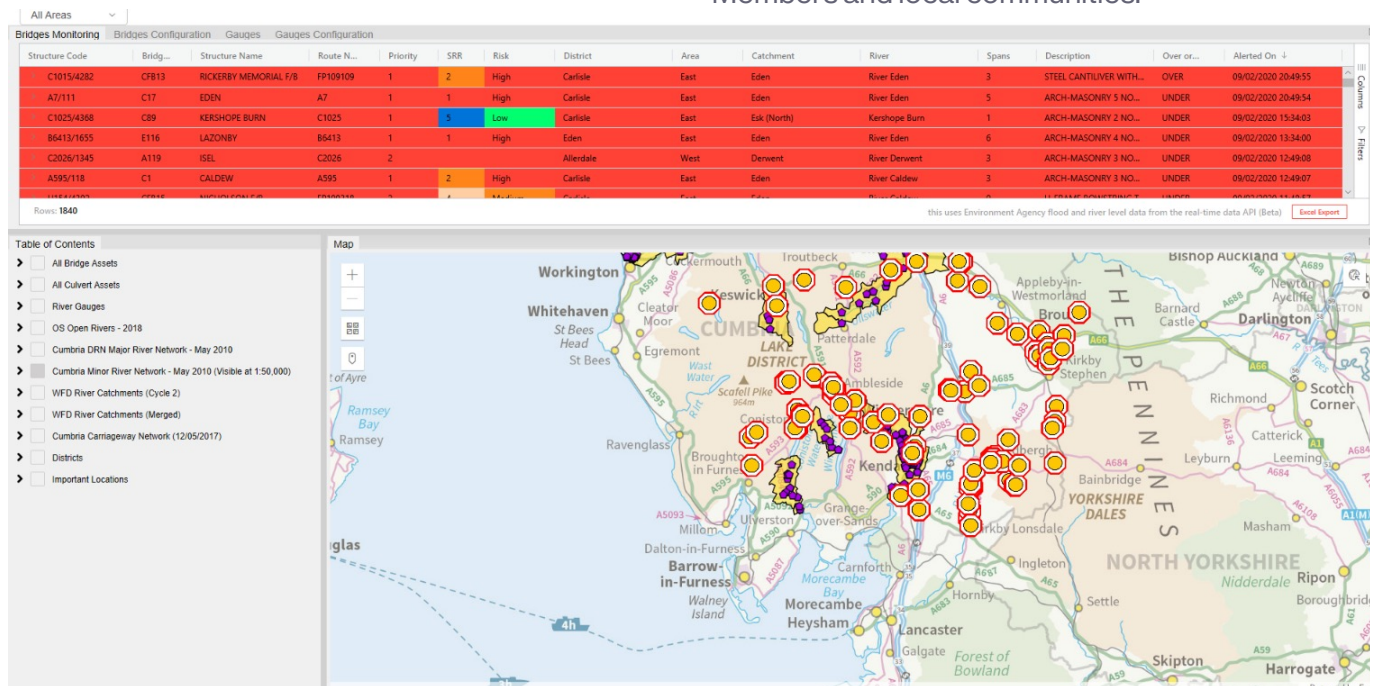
All Areas

Members and local communities.

Bridges Monitoring | Bridges Configuration | Gauges | Gauges Configuration

| Structure Code | Bridg... | Structure Name | Route N... | Priority | SRR | Risk | District | Area | Catchment | River | Spans | Description | Over or... | Alerted On ↓ |
|---|---|---|---|---|---|---|---|---|---|---|---|---|---|---|
| C1015/4282 | CFB13 | RICKERBY MEMORIAL F/B | FP109109 | 1 | 2 | High | Carlisle | East | Eden | River Eden | 3 | STEEL CANTILIVER WITH... | OVER | 09/02/2020 20:49:55 |
| A7/111 | C17 | EDEN | A7 | 1 | 1 | High | Carlisle | East | Eden | River Eden | 5 | ARCH-MASONRY 5 NO... | UNDER | 09/02/2020 20:49:54 |
| C1025/4368 | C89 | KERSHOPE BURN | C1025 | 1 | 5 | Low | Carlisle | East | Esk (North) | Kershope Burn | 1 | ARCH-MASONRY 2 NO... | UNDER | 09/02/2020 15:34:03 |
| B6413/1655 | E116 | LAZONBY | B6413 | 1 | 1 | High | Eden | East | Eden | River Eden | 6 | ARCH-MASONRY 4 NO... | UNDER | 09/02/2020 13:34:00 |
| C2026/1345 | A119 | ISEL | C2026 | 2 | | | Allerdale | West | Derwent | River Derwent | 3 | ARCH-MASONRY 3 NO... | UNDER | 09/02/2020 12:49:08 |
| A595/118 | C1 | CALDEW | A595 | 1 | 2 | High | Carlisle | East | Eden | River Caldew | 3 | ARCH-MASONRY 3 NO... | UNDER | 09/02/2020 12:49:07 |
| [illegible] | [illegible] | NICHOLSON F/B | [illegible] | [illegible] | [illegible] | Medium | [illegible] | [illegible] | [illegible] | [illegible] | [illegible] | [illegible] | UNDER | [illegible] |

Columns
Filters

Rows: 1840

this uses Environment Agency flood and river level data from the real-time data API (Beta)
Excel Export

Table of Contents
All Bridge Assets
All Culvert Assets
River Gauges
OS Open Rivers - 2018
Cumbria DRN Major River Network - May 2010
Cumbria Minor River Network - May 2010 (Visible at 1:50,000)
WFD River Catchments (Cycle 2)
WFD River Catchments (Merged)
Cumbria Carriageway Network (12/05/2017)
Districts
Important Locations

Map
Workington
Whitehaven
St Bees Head
St Bees
Cleator Moor
Egremont
Keswick
Cockermouth
Troutbeck
CUMBRIA
LAKE DISTRICT
Patterdale
Ambleside
Wast Water
Scafell Pike 964m
Coniston
Ravenglass
Broughton in Furness
Ulverston
Grange-over-Sands
Kendal
Millom
Dalton-in-Furness
Barrow-in-Furness
Walney Island
Morecambe Bay
Morecambe
Heysham
Carnforth
Lancaster
Galgate
Forest of Bowland
Hornby
Ingleton
Kirkby Lonsdale
Sedbergh
Settle
Appleby-in-Westmorland
Brough
Kirkby Stephen
THE PENNINES
YORKSHIRE DALES
NORTH YORKSHIRE
Bishop Auckland
Newton Aycliffe
Barnard Castle
Darlington
Richmond
Scotch Corner
Catterick
Leyburn
Leeming
Bainbridge
Masham
Nidderdale
Ripon
Boroughbridge
Skipton
Harrogate
Ramsey Bay
Ramsey
Point of Ayre
Douglas
4h
A66
A595
A5086
A591
A592
A593
A590
A5093
A685
A683
A684
A65
A687
A6
M6
A66
A67
A1(M)
A6108
A6136
A6055
A59